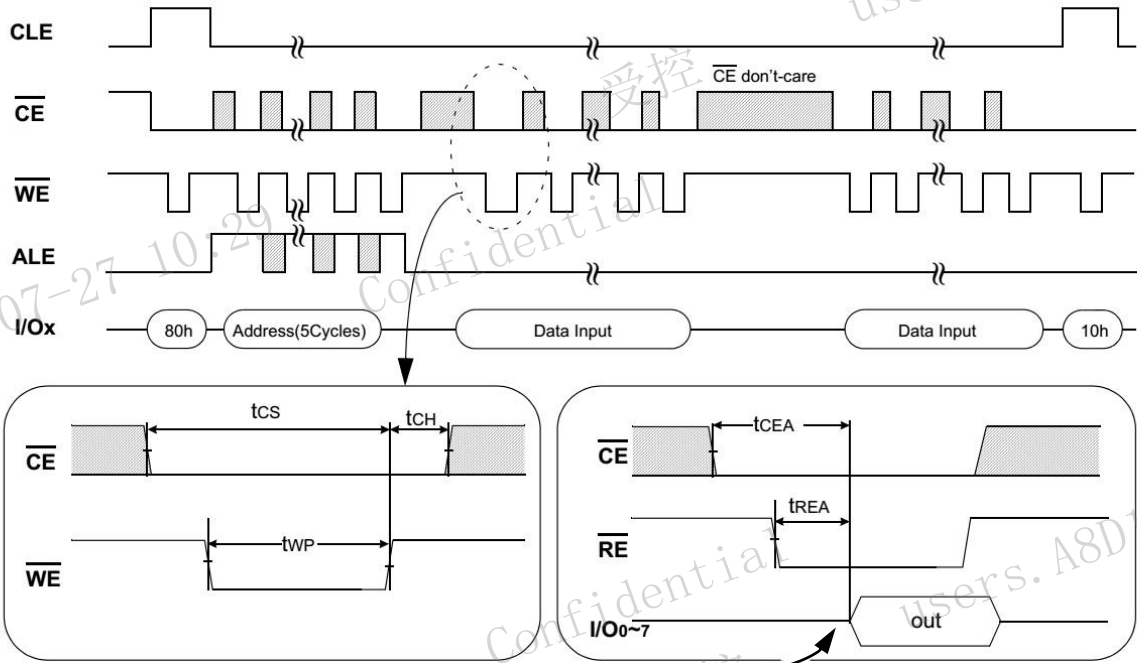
CLE

$\overline{CE}$

$\overline{CE}$ don't-care

$\overline{WE}$

ALE

I/Ox

80h

Address(5Cycles)

Data Input

Data Input

10h

tCS

tCH

$\overline{CE}$

tWP

$\overline{WE}$

tCEA

$\overline{CE}$

tREA

$\overline{RE}$

I/O0~7

out

users

受控

Confidential

07-27 10:29

Confidential

Confidential

users.A8D